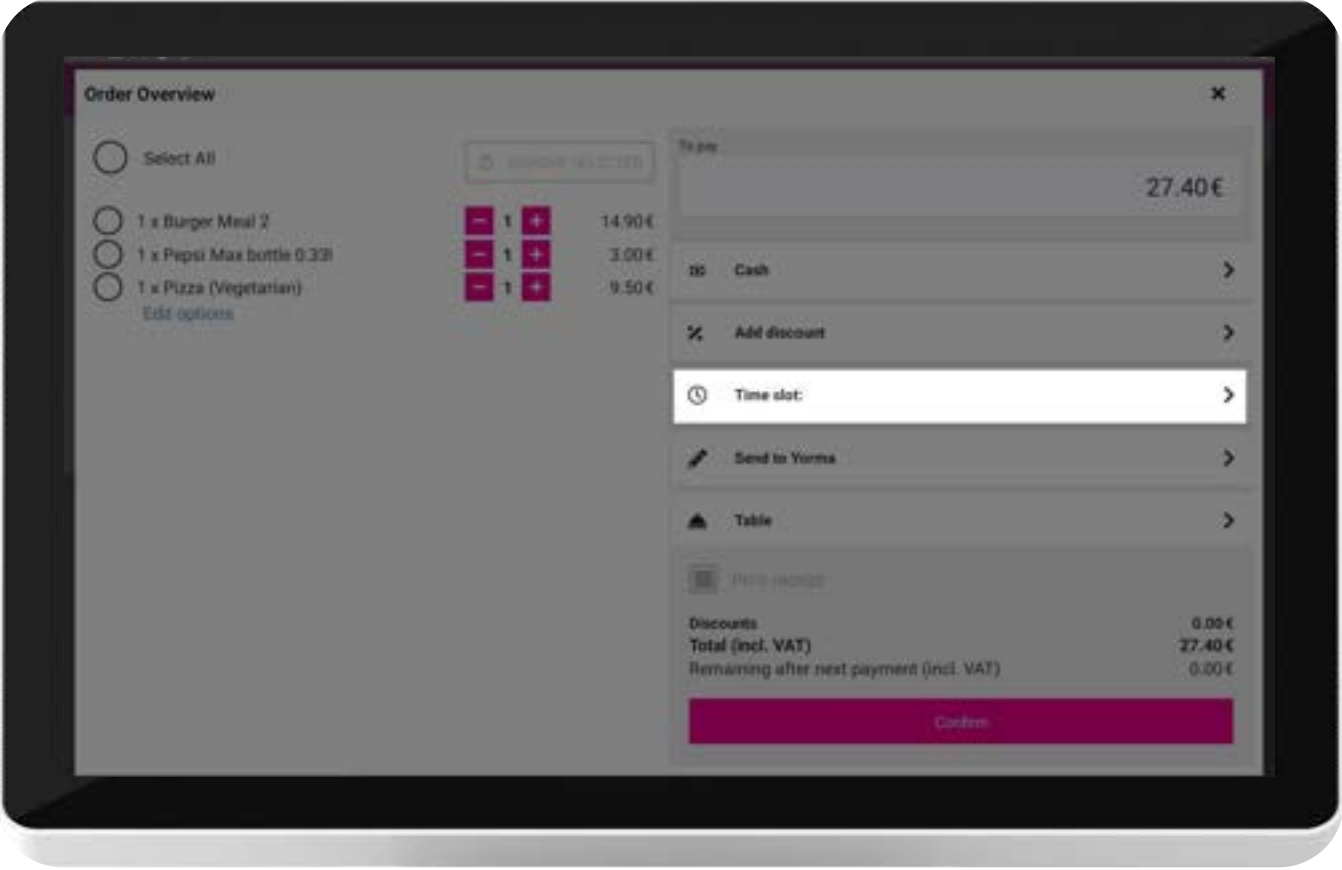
Order Overview

×

Select All

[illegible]

1 x Burger Meal 2

1

14.90€

1 x Pepsi Max bottle 0.33l

1

3.00€

1 x Pizza (Vegetarian)

1

9.50€

Edit options

To pay

27.40€

Cash

Add discount

Time slot:

Send to Yorma

Table

Print receipt

Discounts 0.00€

Total (incl. VAT) 27.40€

Remaining after next payment (incl. VAT) 0.00€

Confirm